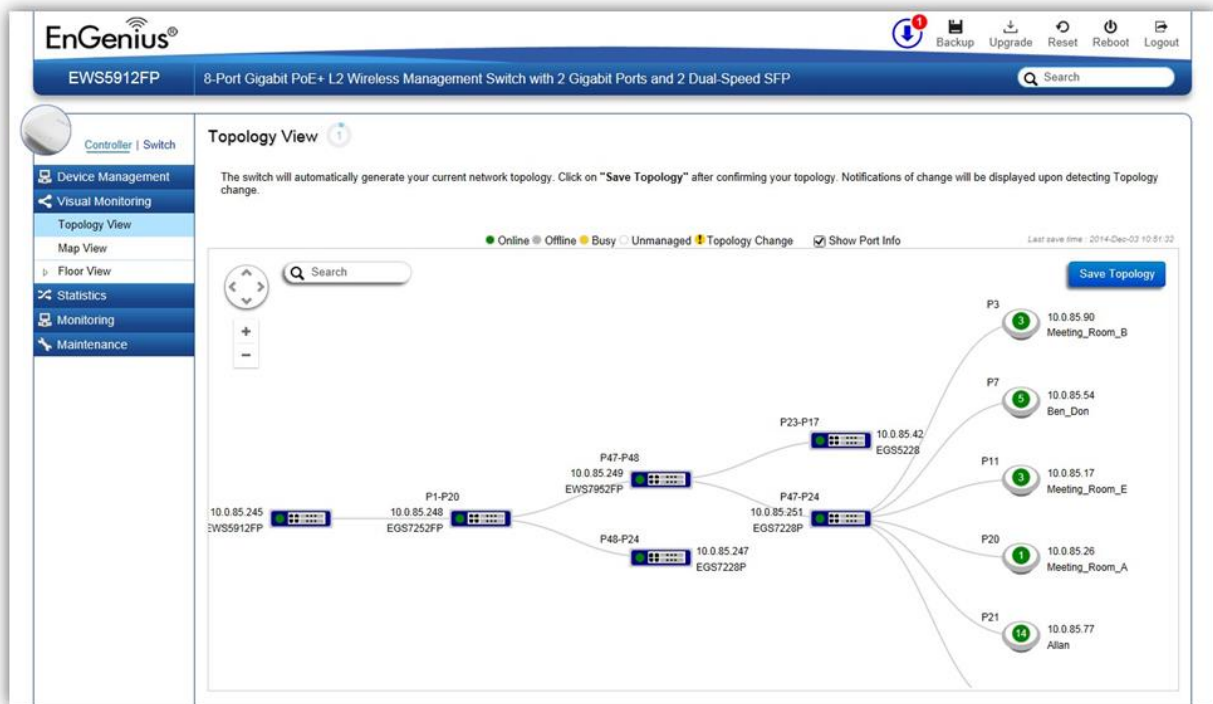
EnGenius®

1 Backup Upgrade Reset Reboot Logout

EWS5912FP 8-Port Gigabit PoE+ L2 Wireless Management Switch with 2 Gigabit Ports and 2 Dual-Speed SFP

Search

Controller | Switch

Device Management
Visual Monitoring
Topology View
Map View
Floor View
Statistics
Monitoring
Maintenance

Topology View

The switch will automatically generate your current network topology. Click on **"Save Topology"** after confirming your topology. Notifications of change will be displayed upon detecting Topology change.

Online Offline Busy Unmanaged Topology Change Show Port Info

Last save time : 2014-Dec-03 10:51:32

Search

Save Topology

+
−

10.0.85.245
EWS5912FP

P1-P20
10.0.85.248
EGS7252FP

P47-P48
10.0.85.249
EWS7952FP

P48-P24
10.0.85.247
EGS7228P

P23-P17
10.0.85.42
EGS5228

P47-P24
10.0.85.251
EGS7228P

P3
3
10.0.85.90
Meeting_Room_B

P7
5
10.0.85.54
Ben_Don

P11
3
10.0.85.17
Meeting_Room_E

P20
1
10.0.85.26
Meeting_Room_A

P21
14
10.0.85.77
Allan